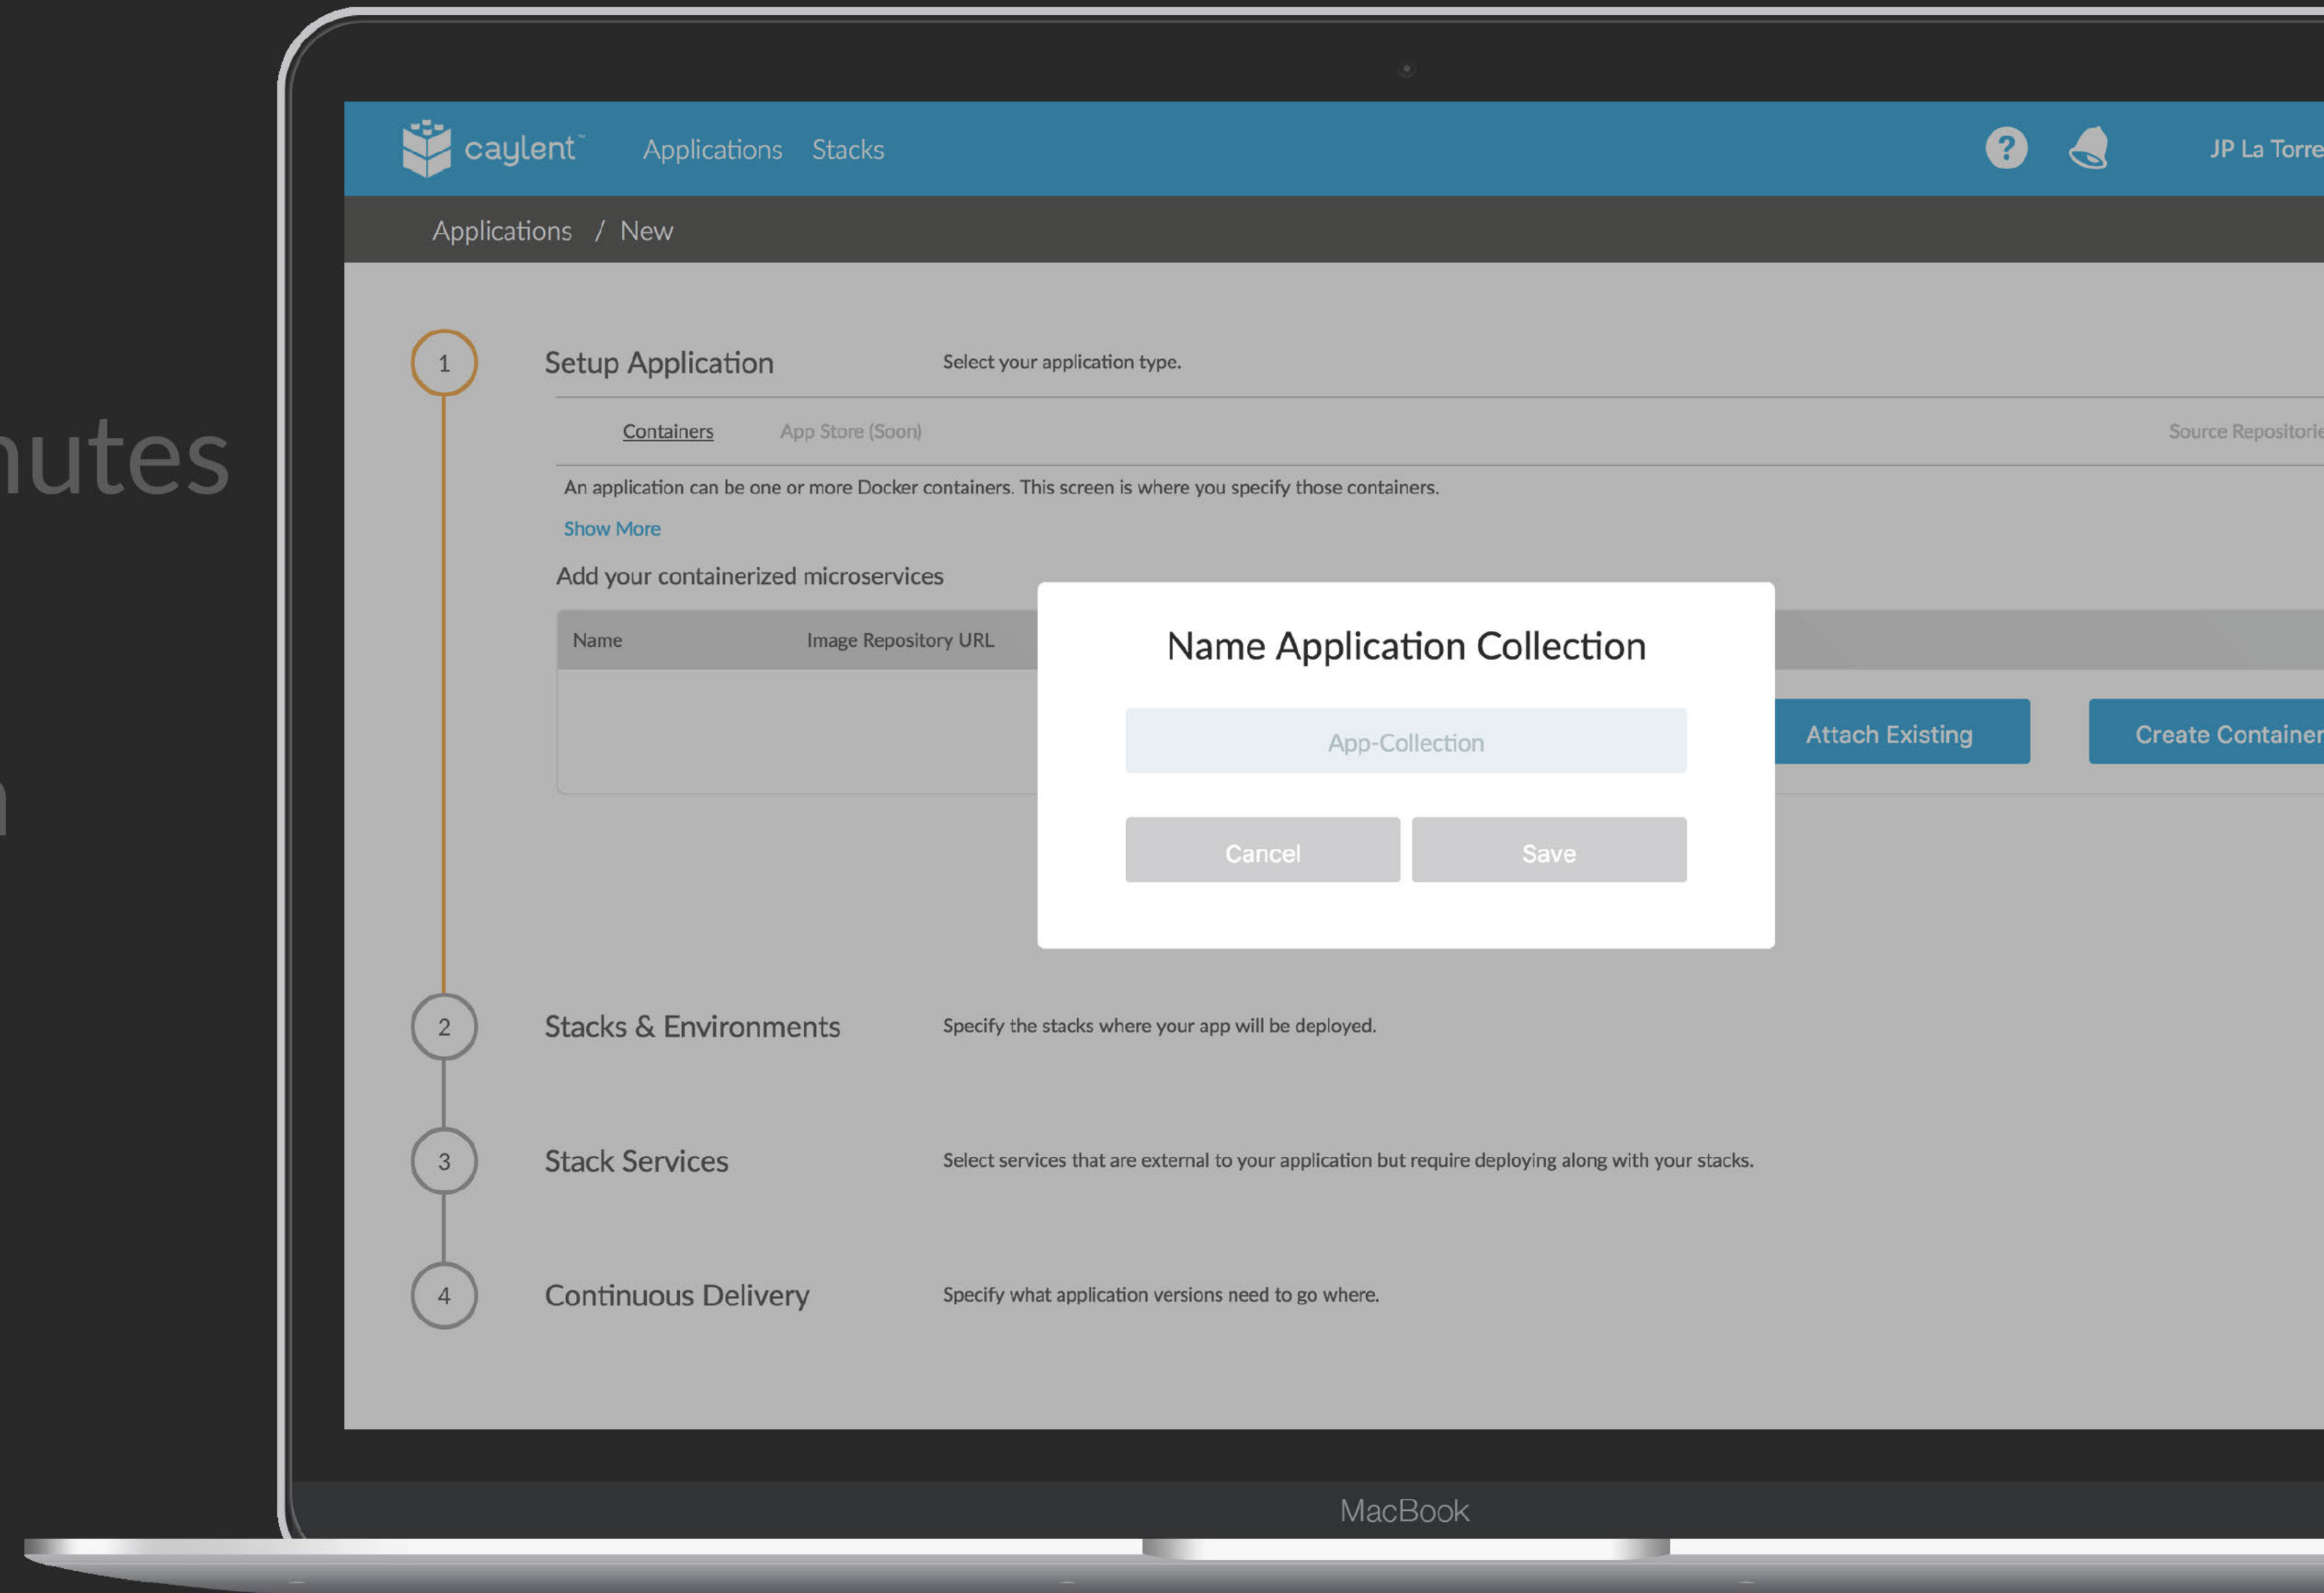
nutes

caylent™ Applications Stacks

JP La Torre

Applications / New

1 Setup Application Select your application type.

Containers App Store (Soon) Source Repositorie

An application can be one or more Docker containers. This screen is where you specify those containers.

Show More

Add your containerized microservices

| Name | Image Repository URL |
|---|---|

Name Application Collection

App-Collection

Cancel Save

Attach Existing Create Container

2 Stacks & Environments Specify the stacks where your app will be deployed.

3 Stack Services Select services that are external to your application but require deploying along with your stacks.

4 Continuous Delivery Specify what application versions need to go where.

MacBook